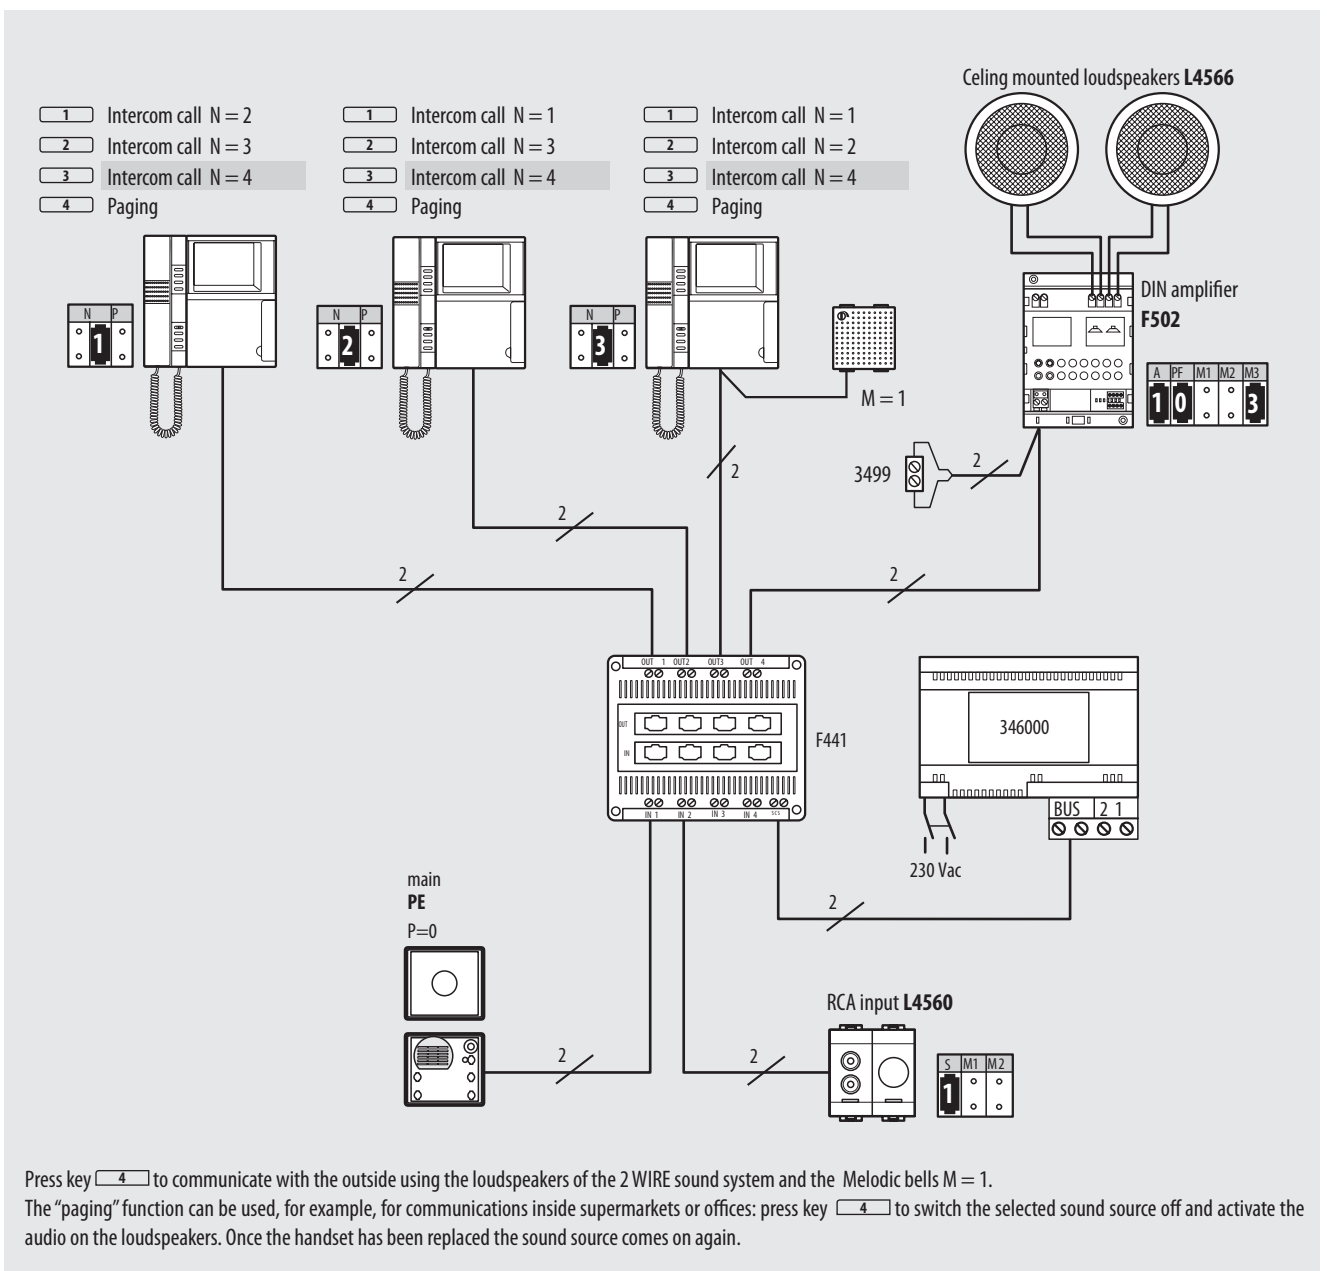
1 Intercom call N = 2
2 Intercom call N = 3
3 Intercom call N = 4
4 Paging

1 Intercom call N = 1
2 Intercom call N = 3
3 Intercom call N = 4
4 Paging

1 Intercom call N = 1
2 Intercom call N = 2
3 Intercom call N = 4
4 Paging

Celing mounted loudspeakers **L4566**

DIN amplifier
**F502**

| A | PF | M1 | M2 | M3 |
|---|---|---|---|---|
| 1 | 0 | | | 3 |

| N | P |
|---|---|
| 1 | |

| N | P |
|---|---|
| 2 | |

| N | P |
|---|---|
| 3 | |

M = 1

3499

2

2

2

2

2

OUT 1 OUT2 OUT3 OUT 4

OUT

IN

IN 1 IN 2 IN 3 IN 4 SCS

F441

346000

BUS 2 1

230 Vac

2

main
**PE**
P=0

2

2

RCA input **L4560**

| S | M1 | M2 |
|---|---|---|
| 1 | | |

Press key 4 to communicate with the outside using the loudspeakers of the 2 WIRE sound system and the Melodic bells M = 1.
The "paging" function can be used, for example, for communications inside supermarkets or offices: press key 4 to switch the selected sound source off and activate the audio on the loudspeakers. Once the handset has been replaced the sound source comes on again.